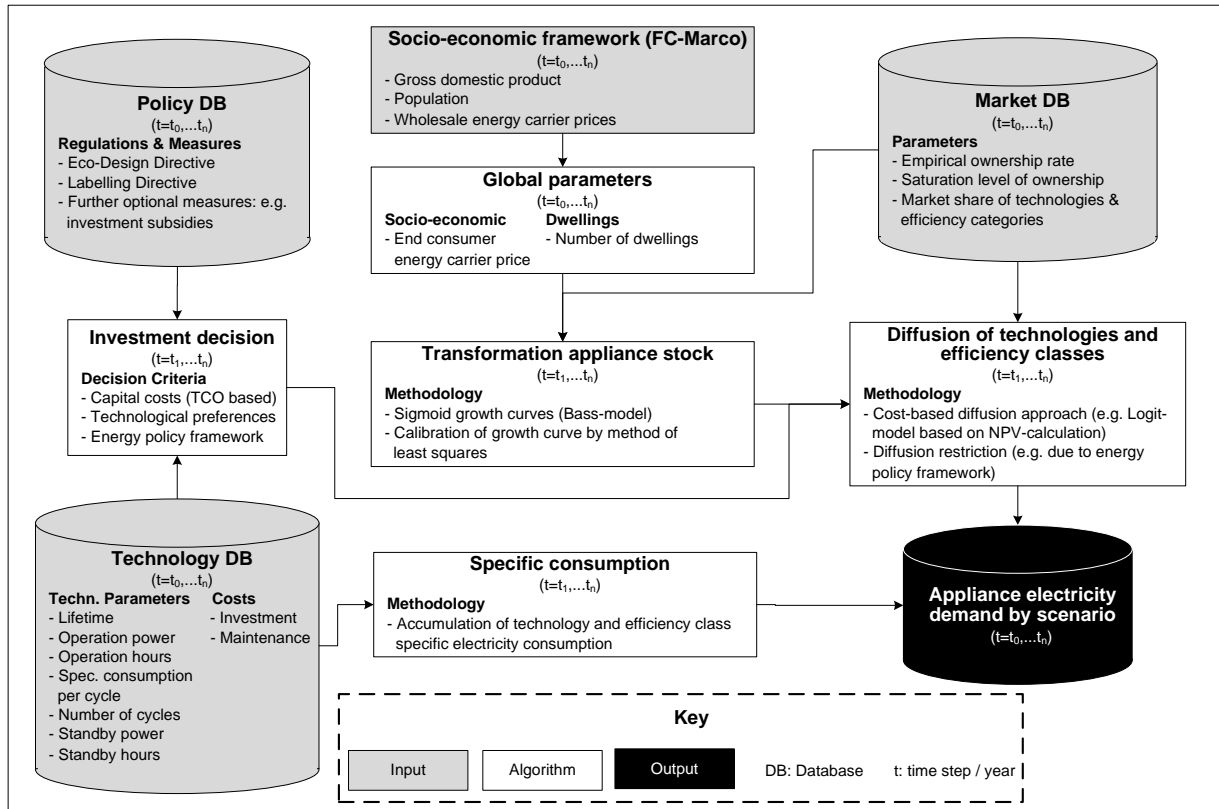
Socio-economic framework (FC-Marco)
($t=t_0,...t_n$)
- Gross domestic product
- Population
- Wholesale energy carrier prices

Policy DB
($t=t_0,...t_n$)
Regulations & Measures
- Eco-Design Directive
- Labelling Directive
- Further optional measures: e.g. investment subsidies

Market DB
($t=t_0,...t_n$)
Parameters
- Empirical ownership rate
- Saturation level of ownership
- Market share of technologies & efficiency categories

Global parameters
($t=t_0,...t_n$)
Socio-economic
- End consumer energy carrier price
Dwellings
- Number of dwellings

Investment decision
($t=t_1,...t_n$)
Decision Criteria
- Capital costs (TCO based)
- Technological preferences
- Energy policy framework

Transformation appliance stock
($t=t_1,...t_n$)
Methodology
- Sigmoid growth curves (Bass-model)
- Calibration of growth curve by method of least squares

Diffusion of technologies and efficiency classes
($t=t_1,...t_n$)
Methodology
- Cost-based diffusion approach (e.g. Logit-model based on NPV-calculation)
- Diffusion restriction (e.g. due to energy policy framework)

Technology DB
($t=t_0,...t_n$)
Techn. Parameters
- Lifetime
- Operation power
- Operation hours
- Spec. consumption per cycle
- Number of cycles
- Standby power
- Standby hours
Costs
- Investment
- Maintenance

Specific consumption
($t=t_1,...t_n$)
Methodology
- Accumulation of technology and efficiency class specific electricity consumption

Appliance electricity demand by scenario
($t=t_0,...t_n$)

Key
Input
Algorithm
Output
DB: Database
t: time step / year